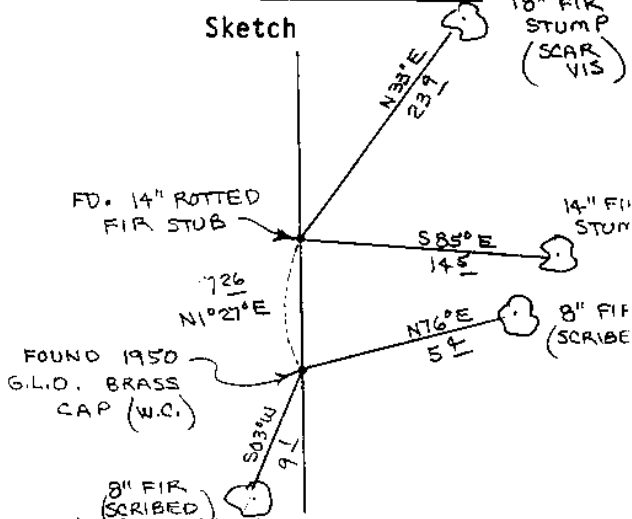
Sketch

18" FIR STUMP (SCAR VIS)

N33°E
23.9

FD. 14" ROTTED FIR STUB

S85°E
14.5

14" FI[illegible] STUM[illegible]

72.6
N1°27'E

N76°E
5.4

8" FIR (SCRIBE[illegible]

FOUND 1950 G.L.O. BRASS CAP (W.C.)

S03°W
9.1

8" FIR (SCRIBED)